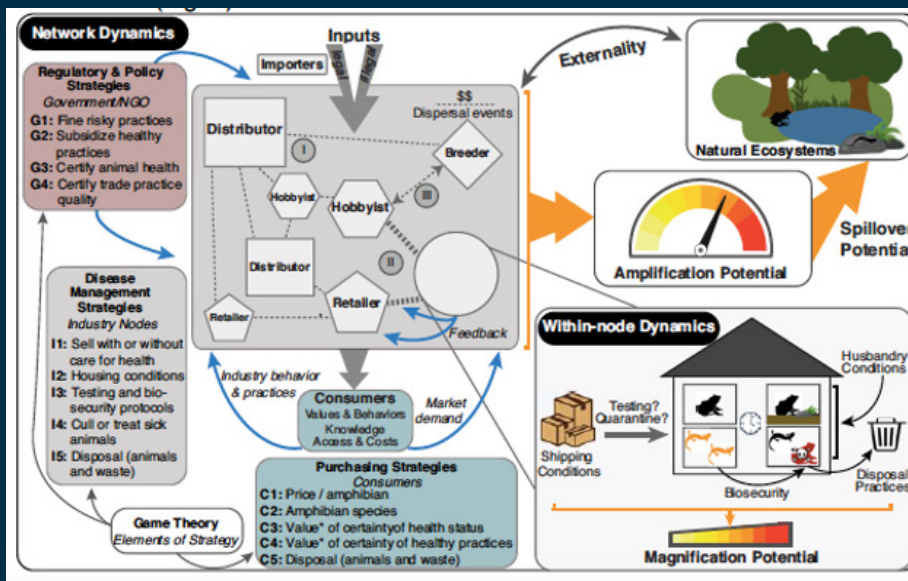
Network Dynamics

Inputs

Importers

legal

Illegal

Regulatory & Policy Strategies
Government/NGO
G1: Fine risky practices
G2: Subsidize healthy practices
G3: Certify animal health
G4: Certify trade practice quality

$$
Dispersal events

Distributor

I

Breeder

Hobbyist

Hobbyist

III

Distributor

II

Retailer

Retailer

Feedback

Externality

Natural Ecosystems

Amplification Potential

Spillover Potentia

Disease Management Strategies
Industry Nodes
I1: Sell with or without care for health
I2: Housing conditions
I3: Testing and bio-security protocols
I4: Cull or treat sick animals
I5: Disposal (animals and waste)

Industry behavior & practices

Consumers
Values & Behaviors
Knowledge
Access & Costs

Market demand

Within-node Dynamics

Husbandry Conditions

Testing? Quarantine?

Shipping Conditions

Biosecurity

Disposal Practices

Purchasing Strategies
Consumers
C1: Price / amphibian
C2: Amphibian species
C3: Value* of certaintyof health status
C4: Value* of certainty of healthy practices
C5: Disposal (animals and waste)

Game Theory
Elements of Strategy

Magnification Potential